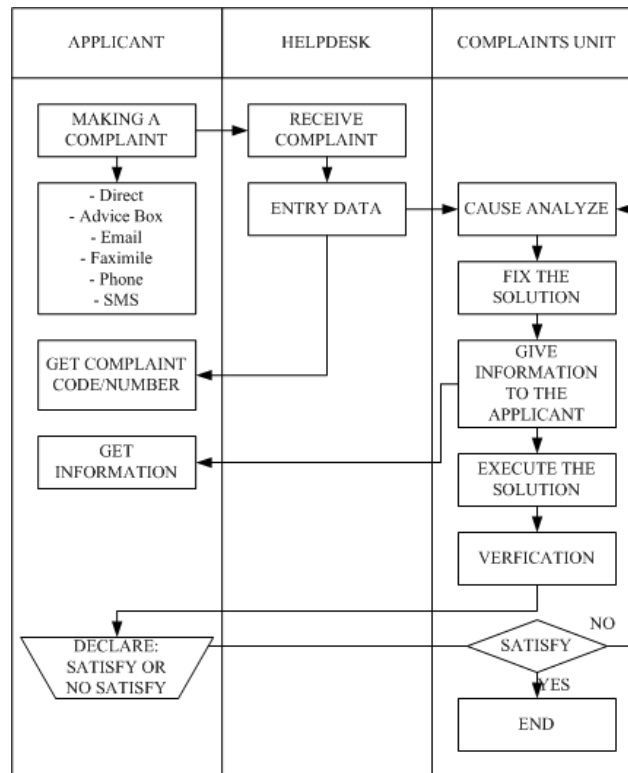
APPLICANT

HELPDESK

COMPLAINTS UNIT

MAKING A COMPLAINT

RECEIVE COMPLAINT

- Direct
- Advice Box
- Email
- Faximile
- Phone
- SMS

ENTRY DATA

CAUSE ANALYZE

FIX THE SOLUTION

GET COMPLAINT CODE/NUMBER

GIVE INFORMATION TO THE APPLICANT

GET INFORMATION

EXECUTE THE SOLUTION

VERFICATION

NO

DECLARE: SATISFY OR NO SATISFY

SATISFY

YES

END